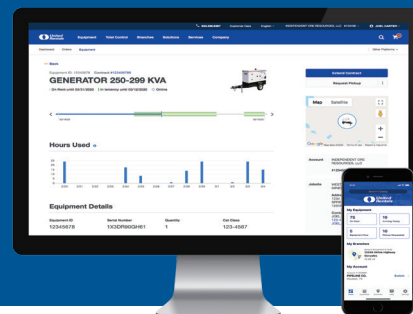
United Rentals Equipment Total Control Branches Solutions Services Company

Dashboard Orders Equipment

Back

GENERATOR 250-299 KVA

Hours Used

Equipment Details

| Equipment ID | Serial Number | Quantity | Cat Class |
|---|---|---|---|
| 12345678 | 1XSDR00GH61 | 1 | 123-4567 |

Extend Contract

Request Pickup

Map Satellite

Google

Account INDEPENDENT ORE RESOURCES, LLC

Jobsite

United Rentals

My Equipment

76 | 19

0 | 10

My Branches

My Account